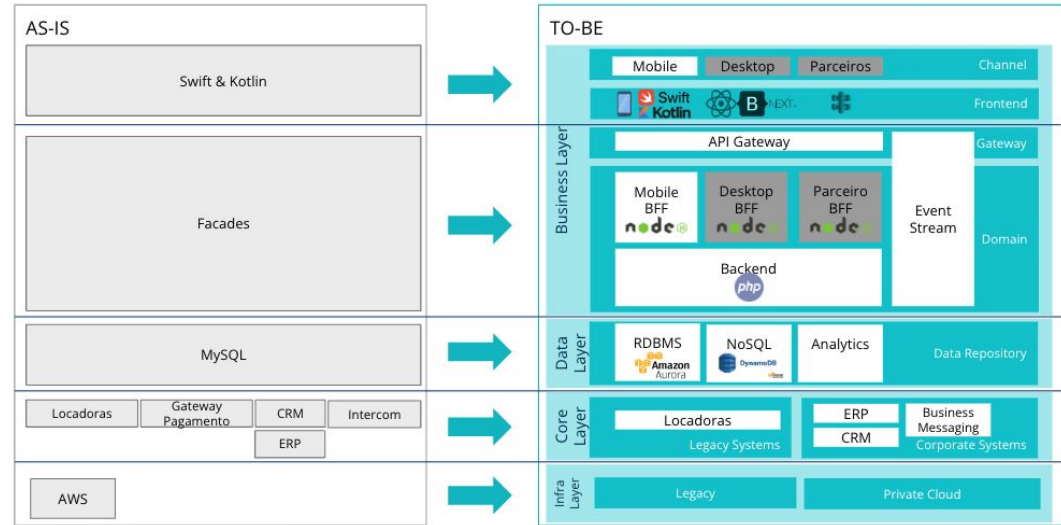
AS-IS

Swift & Kotlin

Facades

MySQL

Locadoras

Gateway Pagamento

CRM

Intercom

ERP

AWS

TO-BE

Mobile

Desktop

Parceiros

Channel

Swift Kotlin

B

NEXT.

Frontend

Business Layer

API Gateway

Gateway

Mobile BFF

node

Desktop BFF

node

Parceiro BFF

node

Event Stream

Domain

Backend

php

Data Layer

RDBMS

Amazon Aurora

NoSQL

DynamoDB

Analytics

Data Repository

Core Layer

Locadoras

Legacy Systems

ERP

CRM

Business Messaging

Corporate Systems

Infra Layer

Legacy

Private Cloud